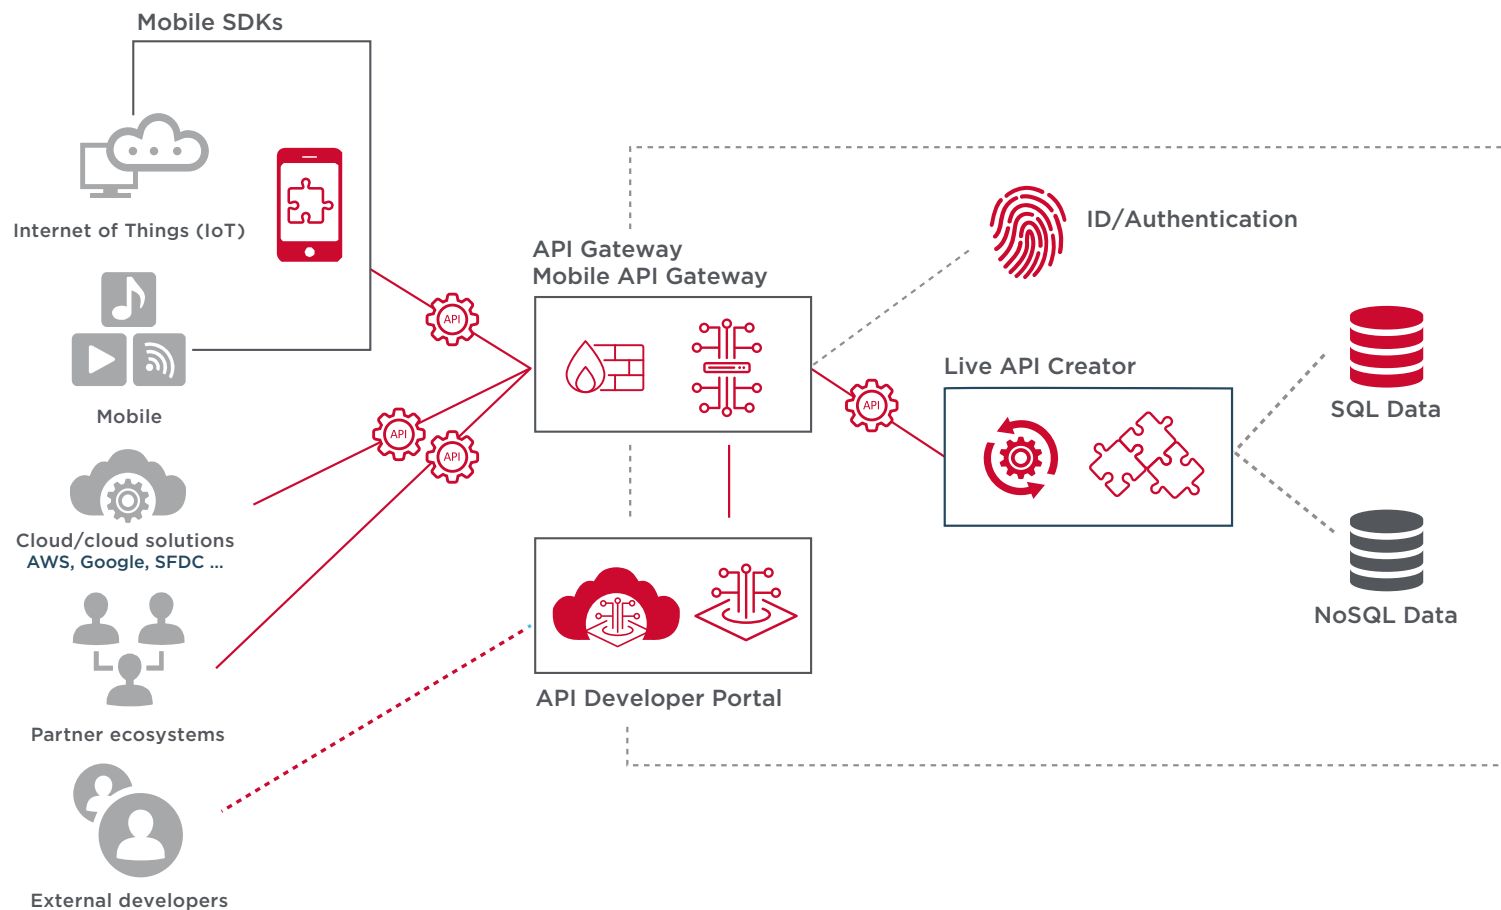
Mobile SDKs

Internet of Things (IoT)

Mobile

Cloud/cloud solutions
AWS, Google, SFDC ...

Partner ecosystems

External developers

API

API

API

API Gateway
Mobile API Gateway

API

ID/Authentication

Live API Creator

SQL Data

NoSQL Data

API Developer Portal